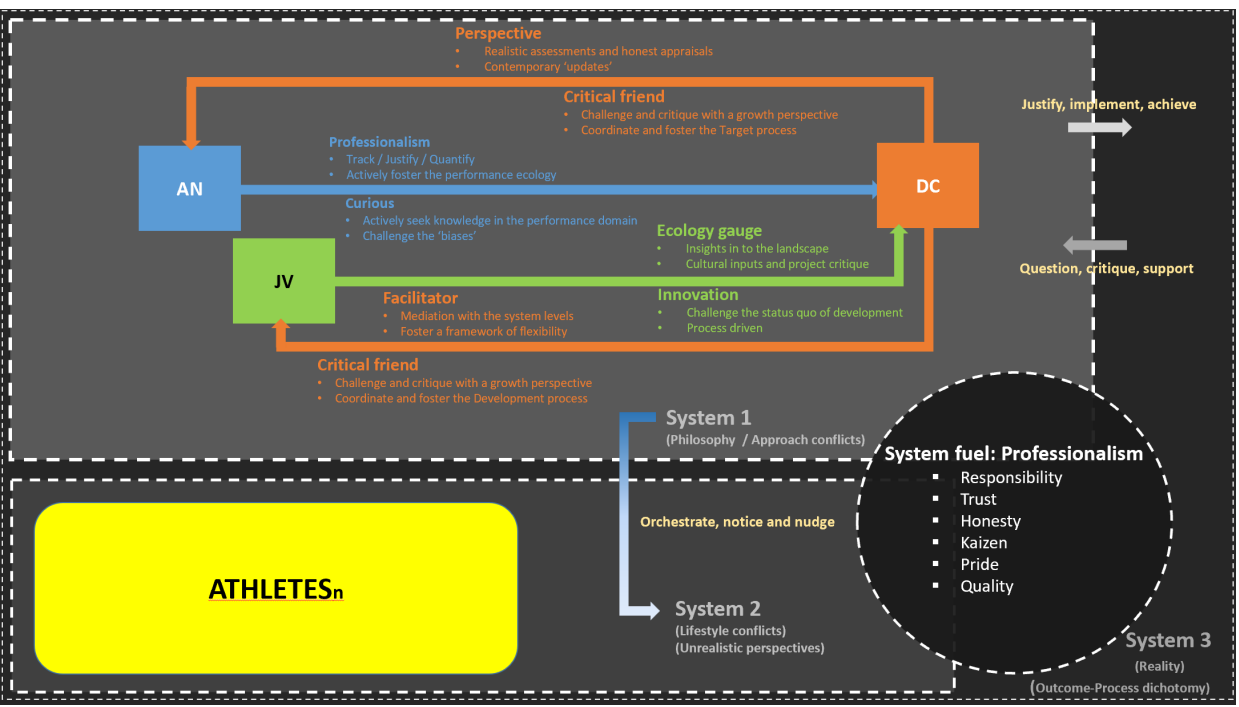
Perspective
• Realistic assessments and honest appraisals
• Contemporary 'updates'

Critical friend
• Challenge and critique with a growth perspective
• Coordinate and foster the Target process

Justify, implement, achieve

Professionalism
• Track / Justify / Quantify
• Actively foster the performance ecology

AN

DC

Curious
• Actively seek knowledge in the performance domain
• Challenge the 'biases'

Ecology gauge
• Insights in to the landscape
• Cultural inputs and project critique

Question, critique, support

JV

Facilitator
• Mediation with the system levels
• Foster a framework of flexibility

Innovation
• Challenge the status quo of development
• Process driven

Critical friend
• Challenge and critique with a growth perspective
• Coordinate and foster the Development process

System 1
(Philosophy / Approach conflicts)

System fuel: Professionalism
▪ Responsibility
▪ Trust
▪ Honesty
▪ Kaizen
▪ Pride
▪ Quality

Orchestrate, notice and nudge

ATHLETES$_n$

System 2
(Lifestyle conflicts)
(Unrealistic perspectives)

System 3
(Reality)
(Outcome-Process dichotomy)